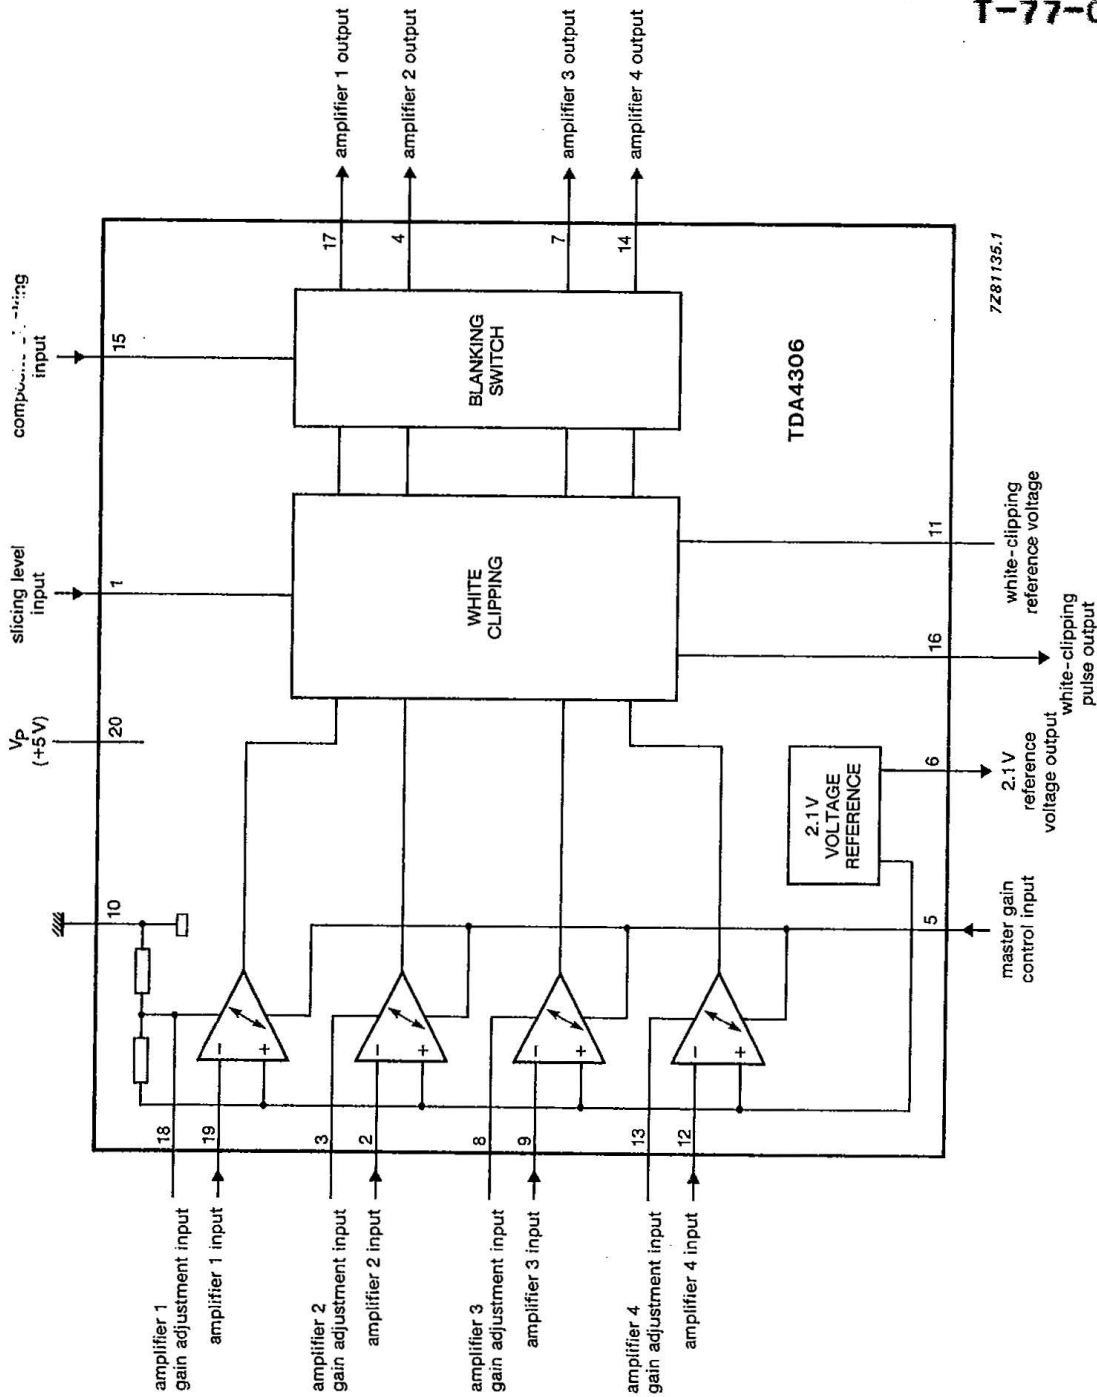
T-77-0

amplifier 1 output
amplifier 2 output
amplifier 3 output
amplifier 4 output

compo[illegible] input

slicing level input

$V_P$ (+5 V)

17
4
7
14
15
1
20
10

BLANKING SWITCH

WHITE CLIPPING

TDA4306

7Z81135.1

11
16
6
5

white-clipping reference voltage
white-clipping pulse output
2.1 V reference voltage output
master gain control input

2.1 V VOLTAGE REFERENCE

18
19
3
2
8
9
13
12

amplifier 1 gain adjustment input
amplifier 1 input
amplifier 2 gain adjustment input
amplifier 2 input
amplifier 3 gain adjustment input
amplifier 3 input
amplifier 4 gain adjustment input
amplifier 4 input